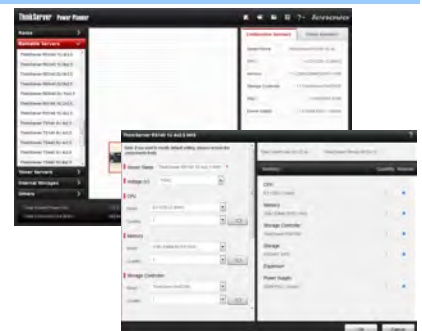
ThinkServer Power Planner

lenovo

Racks

Rackable Servers

Tower Servers

Internal Storages

Others

Configuration Summary

Power Summary

ThinkServer RD540 1U &1/2/3

CPU

Memory

Storage Controller

Storage

Expansion

Power Supply

OK

Cancel